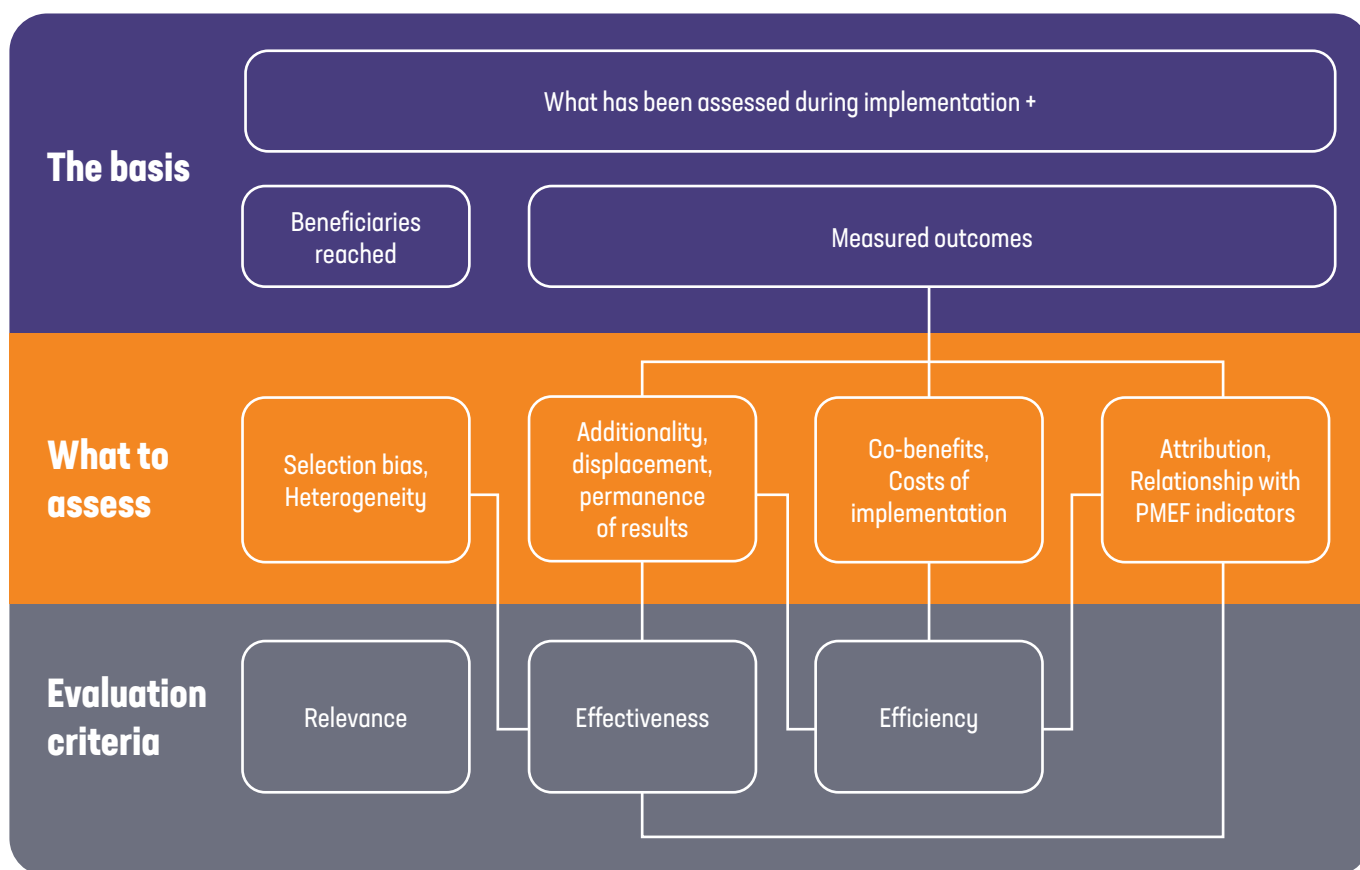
The basis

What has been assessed during implementation +

Beneficiaries reached

Measured outcomes

What to assess

Selection bias, Heterogeneity

Additionality, displacement, permanence of results

Co-benefits, Costs of implementation

Attribution, Relationship with PMEF indicators

Evaluation criteria

Relevance

Effectiveness

Efficiency